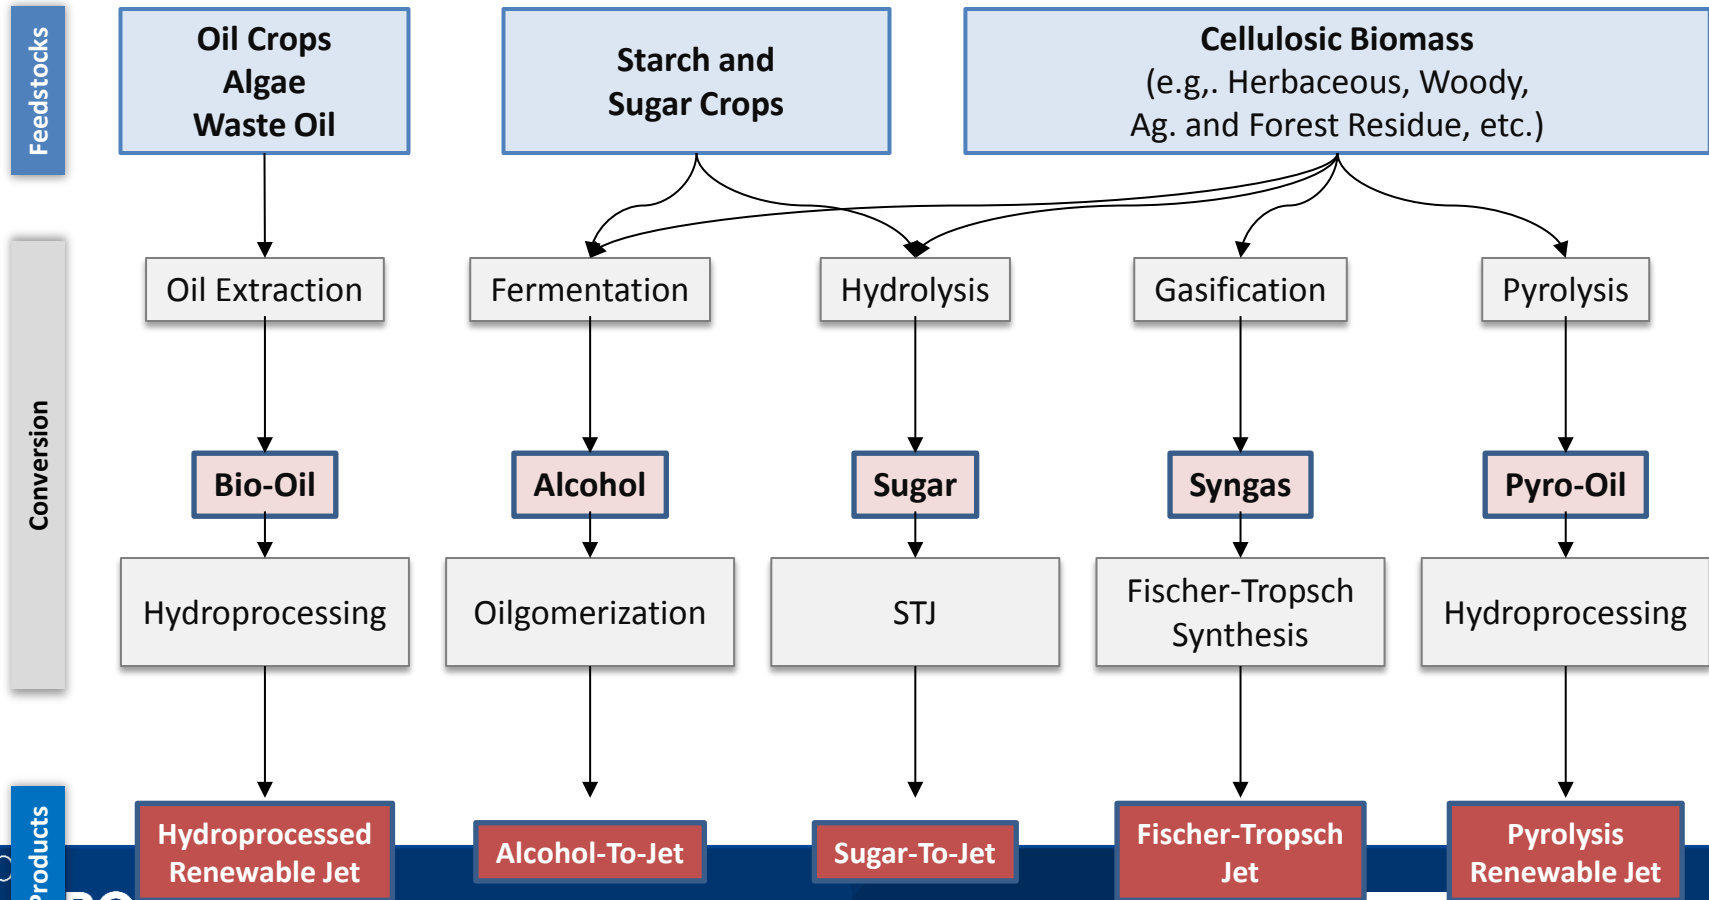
Feedstocks

Oil Crops
Algae
Waste Oil

Starch and
Sugar Crops

Cellulosic Biomass
(e.g,. Herbaceous, Woody,
Ag. and Forest Residue, etc.)

Conversion

Oil Extraction

Fermentation

Hydrolysis

Gasification

Pyrolysis

Bio-Oil

Alcohol

Sugar

Syngas

Pyro-Oil

Hydroprocessing

Oilgomerization

STJ

Fischer-Tropsch Synthesis

Hydroprocessing

Products

Hydroprocessed Renewable Jet

Alcohol-To-Jet

Sugar-To-Jet

Fischer-Tropsch Jet

Pyrolysis Renewable Jet